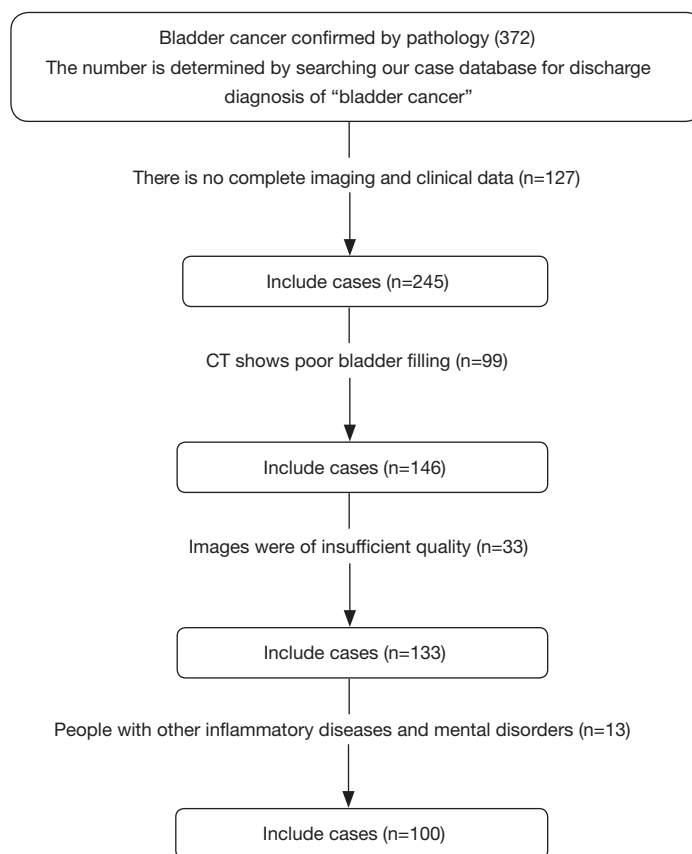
Bladder cancer confirmed by pathology (372)
The number is determined by searching our case database for discharge diagnosis of "bladder cancer"

There is no complete imaging and clinical data (n=127)

Include cases (n=245)

CT shows poor bladder filling (n=99)

Include cases (n=146)

Images were of insufficient quality (n=33)

Include cases (n=133)

People with other inflammatory diseases and mental disorders (n=13)

Include cases (n=100)